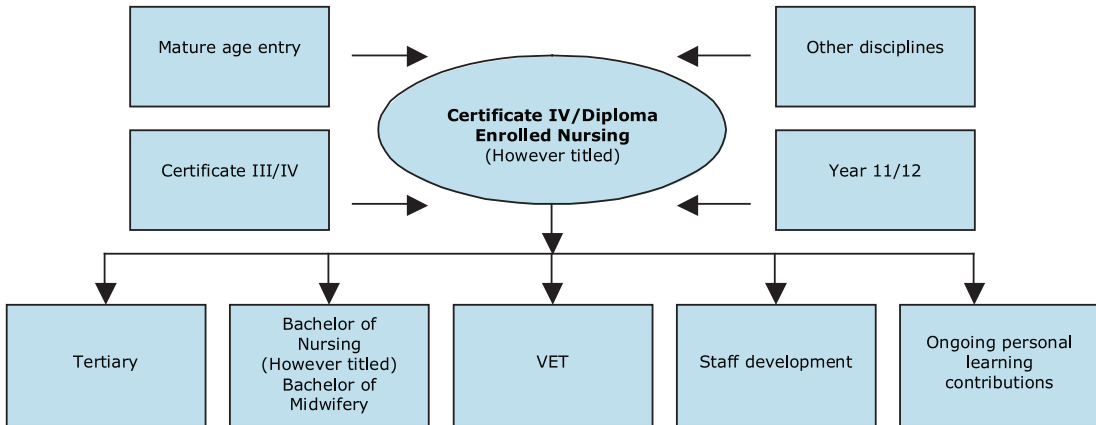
Mature age entry

Other disciplines

**Certificate IV/Diploma Enrolled Nursing**
(However titled)

Certificate III/IV

Year 11/12

Tertiary

Bachelor of Nursing (However titled) Bachelor of Midwifery

VET

Staff development

Ongoing personal learning contributions